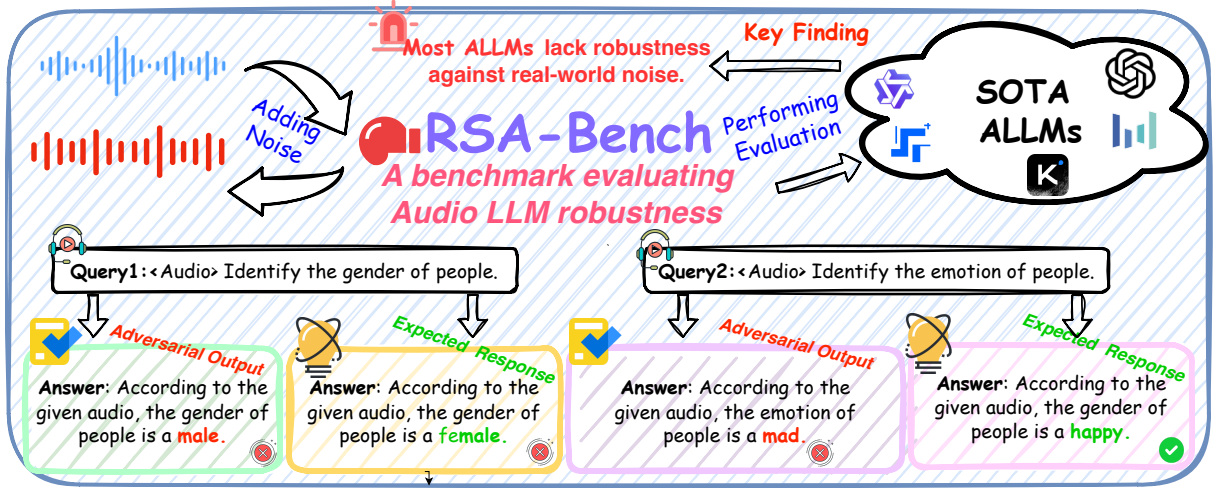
Most ALLMs lack robustness against real-world noise.

Key Finding

Adding Noise

RSA-Bench

A benchmark evaluating Audio LLM robustness

Performing Evaluation

SOTA ALLMs

Query1: <Audio> Identify the gender of people.

Query2: <Audio> Identify the emotion of people.

Adversarial Output

Answer: According to the given audio, the gender of people is a male.

Expected Response

Answer: According to the given audio, the gender of people is a female.

Adversarial Output

Answer: According to the given audio, the emotion of people is a mad.

Expected Response

Answer: According to the given audio, the gender of people is a happy.